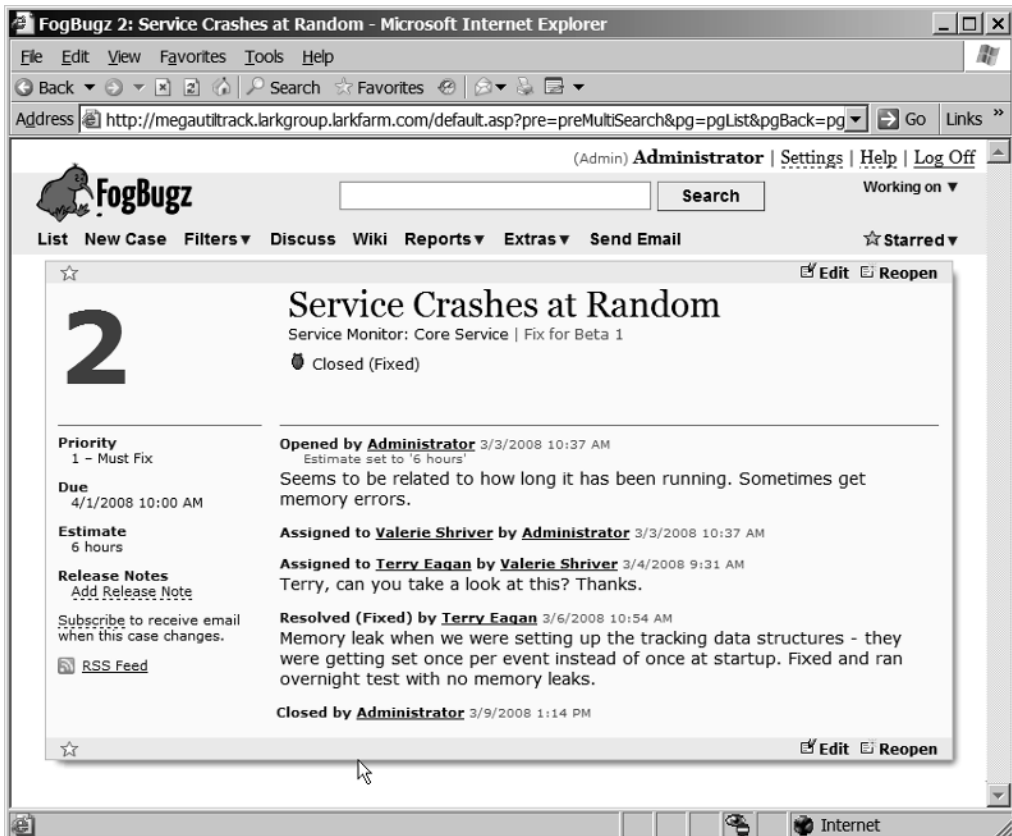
FogBugz 2: Service Crashes at Random - Microsoft Internet Explorer

File Edit View Favorites Tools Help

Back Search Favorites

Address http://megautiltrack.larkgroup.larkfarm.com/default.asp?pre=preMultiSearch&pg=pgList&pgBack=pg Go Links »

(Admin) Administrator | Settings | Help | Log Off

FogBugz

Search

Working on ▼

List New Case Filters▼ Discuss Wiki Reports▼ Extras▼ Send Email

☆Starred▼

☆

Edit Reopen

2

Service Crashes at Random

Service Monitor: Core Service | Fix for Beta 1

Closed (Fixed)

Priority
1 – Must Fix

Due
4/1/2008 10:00 AM

Estimate
6 hours

Release Notes
Add Release Note

Subscribe to receive email when this case changes.

RSS Feed

Opened by Administrator 3/3/2008 10:37 AM
Estimate set to '6 hours'
Seems to be related to how long it has been running. Sometimes get memory errors.

Assigned to Valerie Shriver by Administrator 3/3/2008 10:37 AM

Assigned to Terry Eagan by Valerie Shriver 3/4/2008 9:31 AM
Terry, can you take a look at this? Thanks.

Resolved (Fixed) by Terry Eagan 3/6/2008 10:54 AM
Memory leak when we were setting up the tracking data structures - they were getting set once per event instead of once at startup. Fixed and ran overnight test with no memory leaks.

Closed by Administrator 3/9/2008 1:14 PM

☆

Edit Reopen

Internet